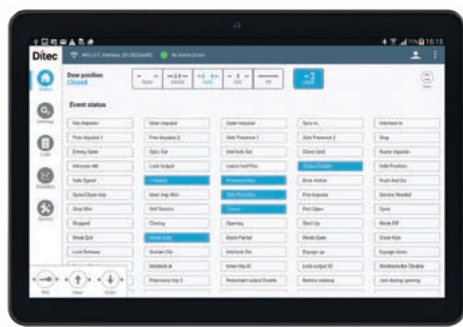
Ditec

Door position
Closed

Open
Partial
Auto
Exit
Off

Event status

Status
Settings
Logs
Statistics
Service

Exit
Auto
Partial

Fire Impulse 1
Opening Impulse
Fire Presence 1
Interlock In
Stop
Entry Open
Interlock Out
Close Exit
Safe Position
Push And Go
Door Open
Service Needed
Open
Stop Mov
Closing
Opening
Start Up
Mode Exit
Mode Partial
Mode Open
Mode Auto
Lock Release
Battery
Lock output